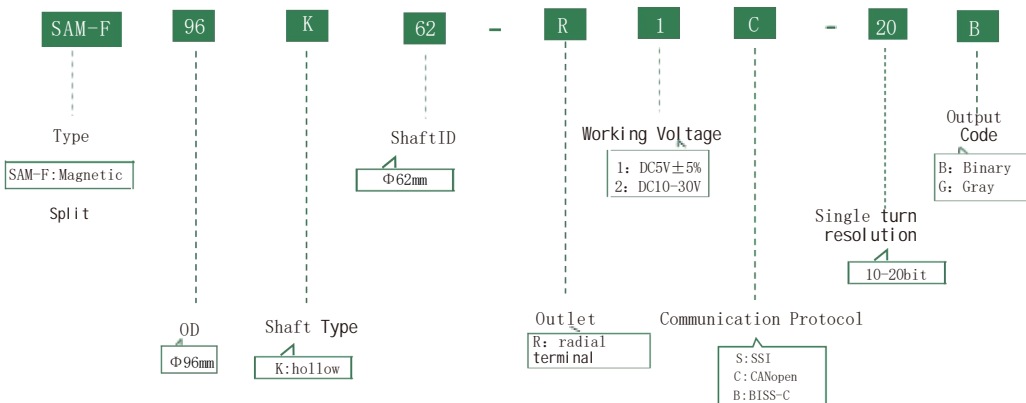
SAM-F 96 K 62 - R 1 C - 20 B

Type
SAM-F:Magnetic
Split

OD
Φ96mm

Shaft Type
K:hollow

ShaftID
Φ62mm

Outlet
R: radial terminal

Working Voltage
1: DC5V±5%
2: DC10-30V

Communication Protocol
S:SSI
C:CANopen
B:BISS-C

Single turn resolution
10-20bit

Output Code
B: Binary
G: Gray